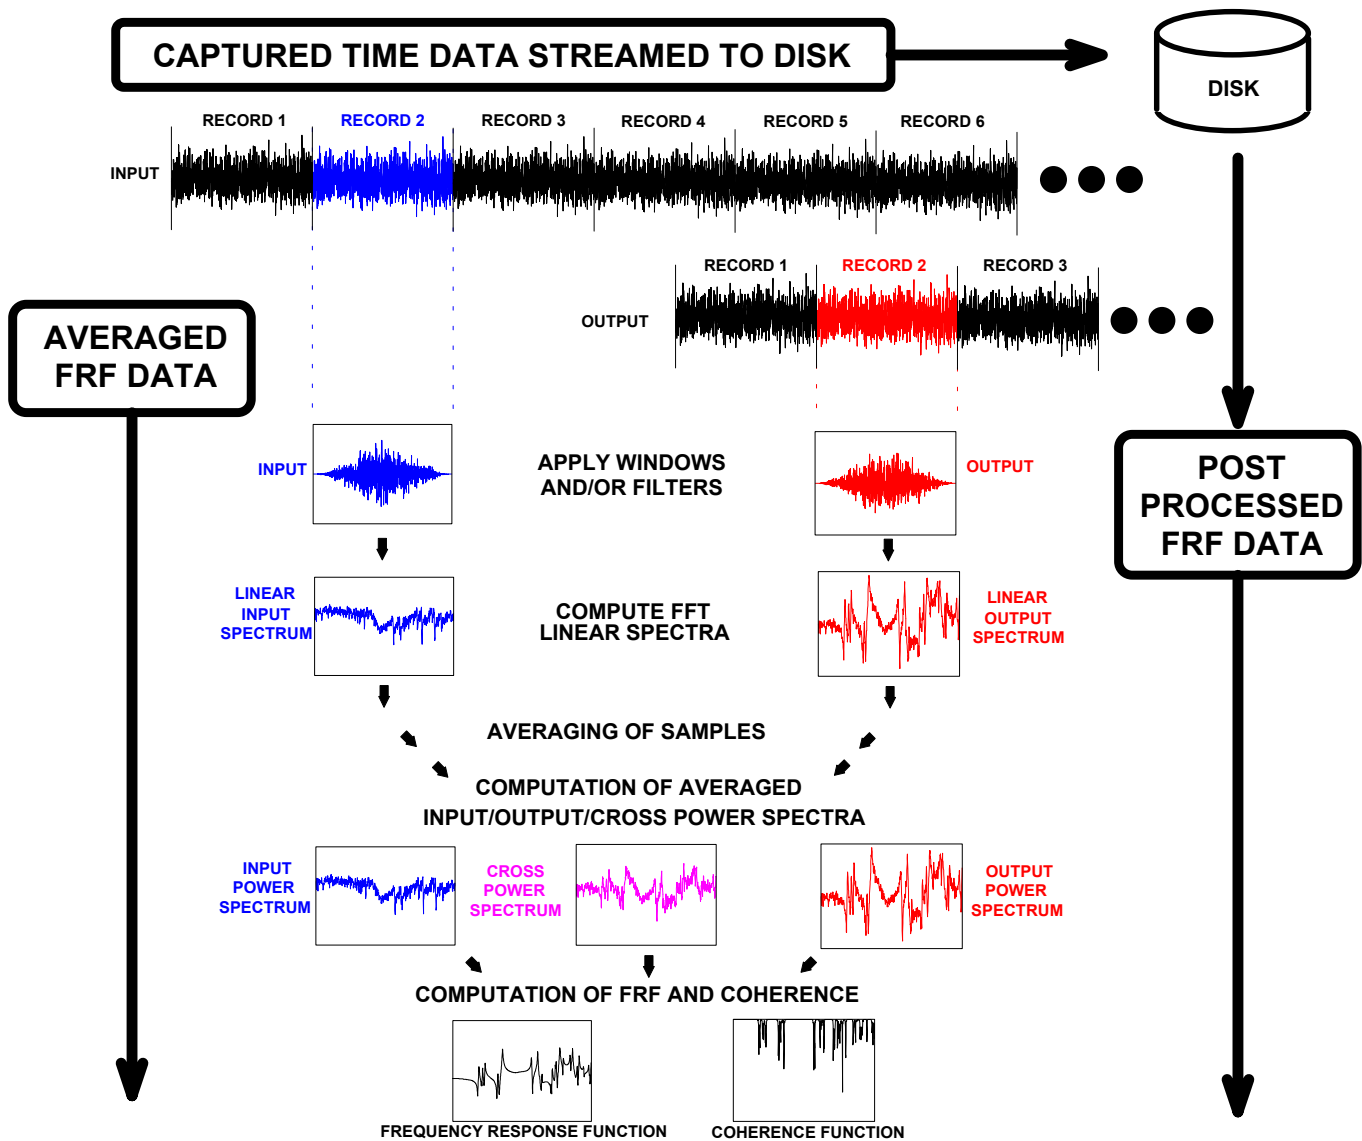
CAPTURED TIME DATA STREAMED TO DISK

DISK

RECORD 1 RECORD 2 RECORD 3 RECORD 4 RECORD 5 RECORD 6

INPUT

RECORD 1 RECORD 2 RECORD 3

OUTPUT

AVERAGED FRF DATA

POST PROCESSED FRF DATA

INPUT

APPLY WINDOWS AND/OR FILTERS

OUTPUT

LINEAR INPUT SPECTRUM

COMPUTE FFT LINEAR SPECTRA

LINEAR OUTPUT SPECTRUM

AVERAGING OF SAMPLES

COMPUTATION OF AVERAGED INPUT/OUTPUT/CROSS POWER SPECTRA

INPUT POWER SPECTRUM

CROSS POWER SPECTRUM

OUTPUT POWER SPECTRUM

COMPUTATION OF FRF AND COHERENCE

FREQUENCY RESPONSE FUNCTION

COHERENCE FUNCTION